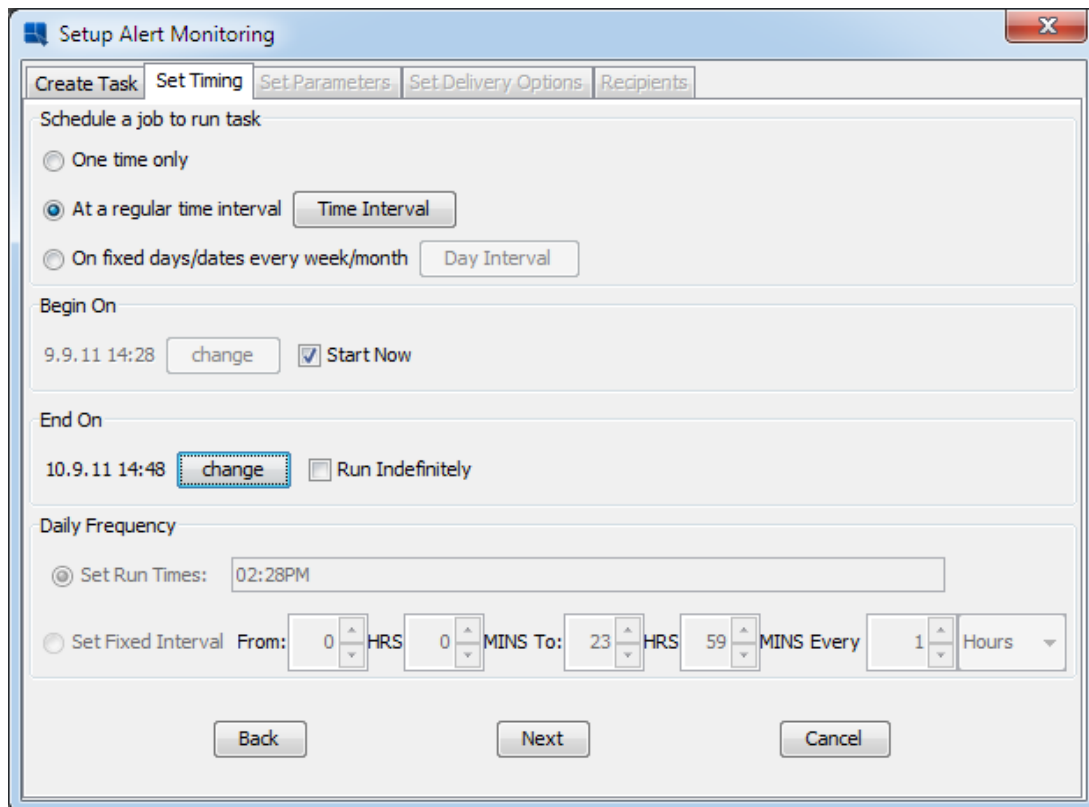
Setup Alert Monitoring

Create Task | Set Timing | Set Parameters | Set Delivery Options | Recipients

Schedule a job to run task

One time only

At a regular time interval Time Interval

On fixed days/dates every week/month Day Interval

Begin On

9.9.11 14:28 change Start Now

End On

10.9.11 14:48 change Run Indefinitely

Daily Frequency

Set Run Times: 02:28PM

Set Fixed Interval From: 0 HRS 0 MINS To: 23 HRS 59 MINS Every 1 Hours

Back Next Cancel